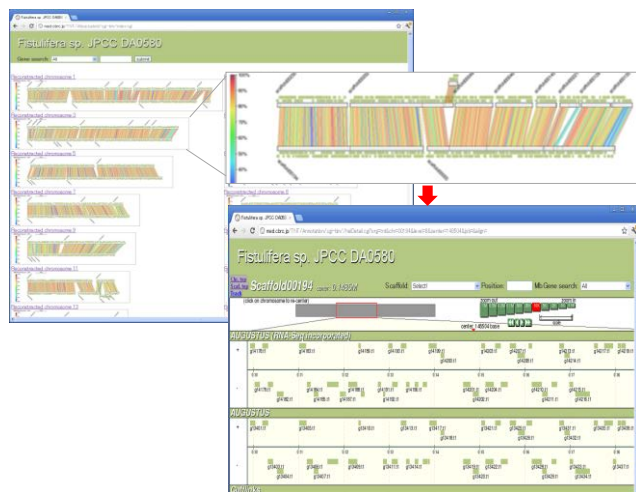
Fistulifera sp. JPCC DA0580

Gene search: All submit

Reconstructed chromosome 1

Reconstructed chromosome 2

Reconstructed chromosome 3

Reconstructed chromosome 7

Reconstructed chromosome 8

Reconstructed chromosome 11

Reconstructed chromosome 13

Reconstructed chromosome 6

Fistulifera sp. JPCC DA0580

Fistulifera sp. JPCC DA0580

Scaffold00194

Scaffold: Select Position: Mb Gene search: All

(click on chromosome to re-center)

zoom out zoom in

AUGUSTUS (RNA-Seq incorporated)

AUGUSTUS